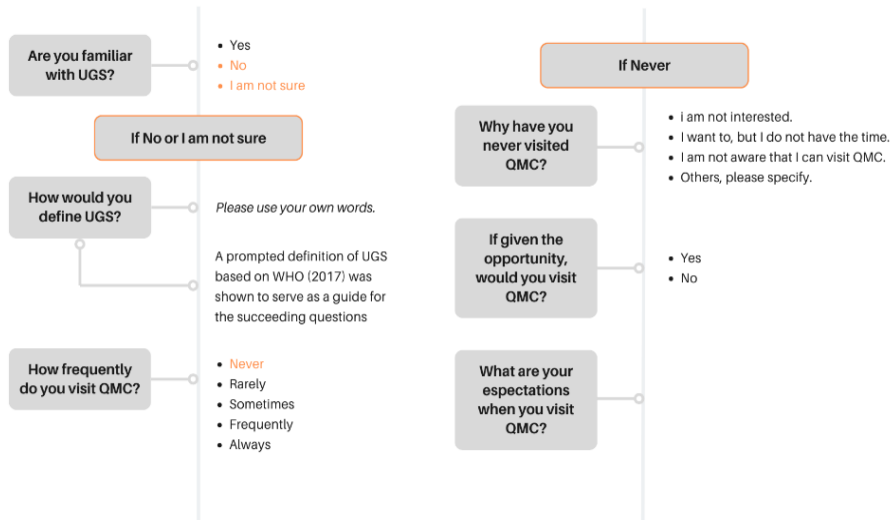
Are you familiar with UGS?

- Yes
- No
- I am not sure

If No or I am not sure

How would you define UGS?

Please use your own words.

A prompted definition of UGS based on WHO (2017) was shown to serve as a guide for the succeeding questions

How frequently do you visit QMC?

- Never
- Rarely
- Sometimes
- Frequently
- Always

If Never

Why have you never visited QMC?

- i am not interested.
- I want to, but I do not have the time.
- I am not aware that I can visit QMC.
- Others, please specify.

If given the opportunity, would you visit QMC?

- Yes
- No

What are your espectations when you visit QMC?